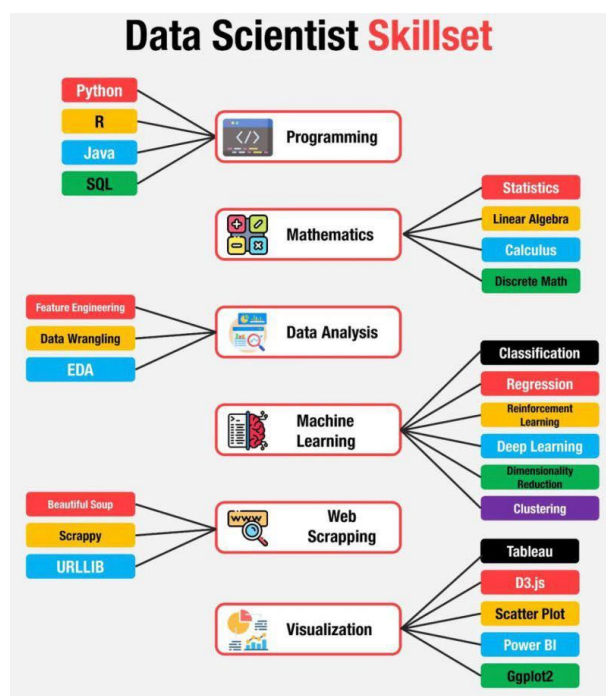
Data Scientist Skillset

Python
R
Java
SQL

</>

Programming

Mathematics

Statistics
Linear Algebra
Calculus
Discrete Math

Feature Engineering
Data Wrangling
EDA

Data Analysis

Classification
Regression
Reinforcement Learning
Deep Learning
Dimensionality Reduction
Clustering

Machine Learning

Beautiful Soup
Scrappy
URLLIB

www

Web Scrapping

Tableau
D3.js
Scatter Plot
Power BI
Ggplot2

Visualization